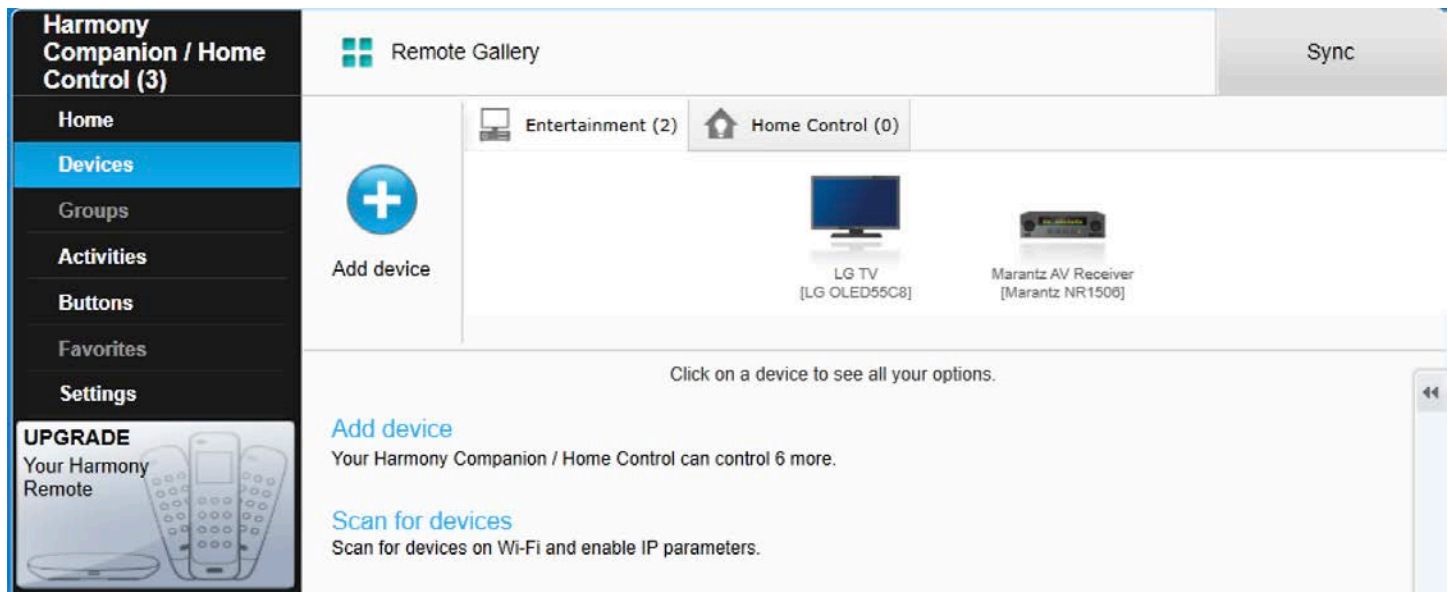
Harmony Companion / Home Control (3)

Home
Devices
Groups
Activities
Buttons
Favorites
Settings

UPGRADE
Your Harmony Remote

Remote Gallery

Sync

Add device

Entertainment (2)
Home Control (0)

LG TV
[LG OLED55C8]

Marantz AV Receiver
[Marantz NR1506]

Click on a device to see all your options.

Add device
Your Harmony Companion / Home Control can control 6 more.

Scan for devices
Scan for devices on Wi-Fi and enable IP parameters.